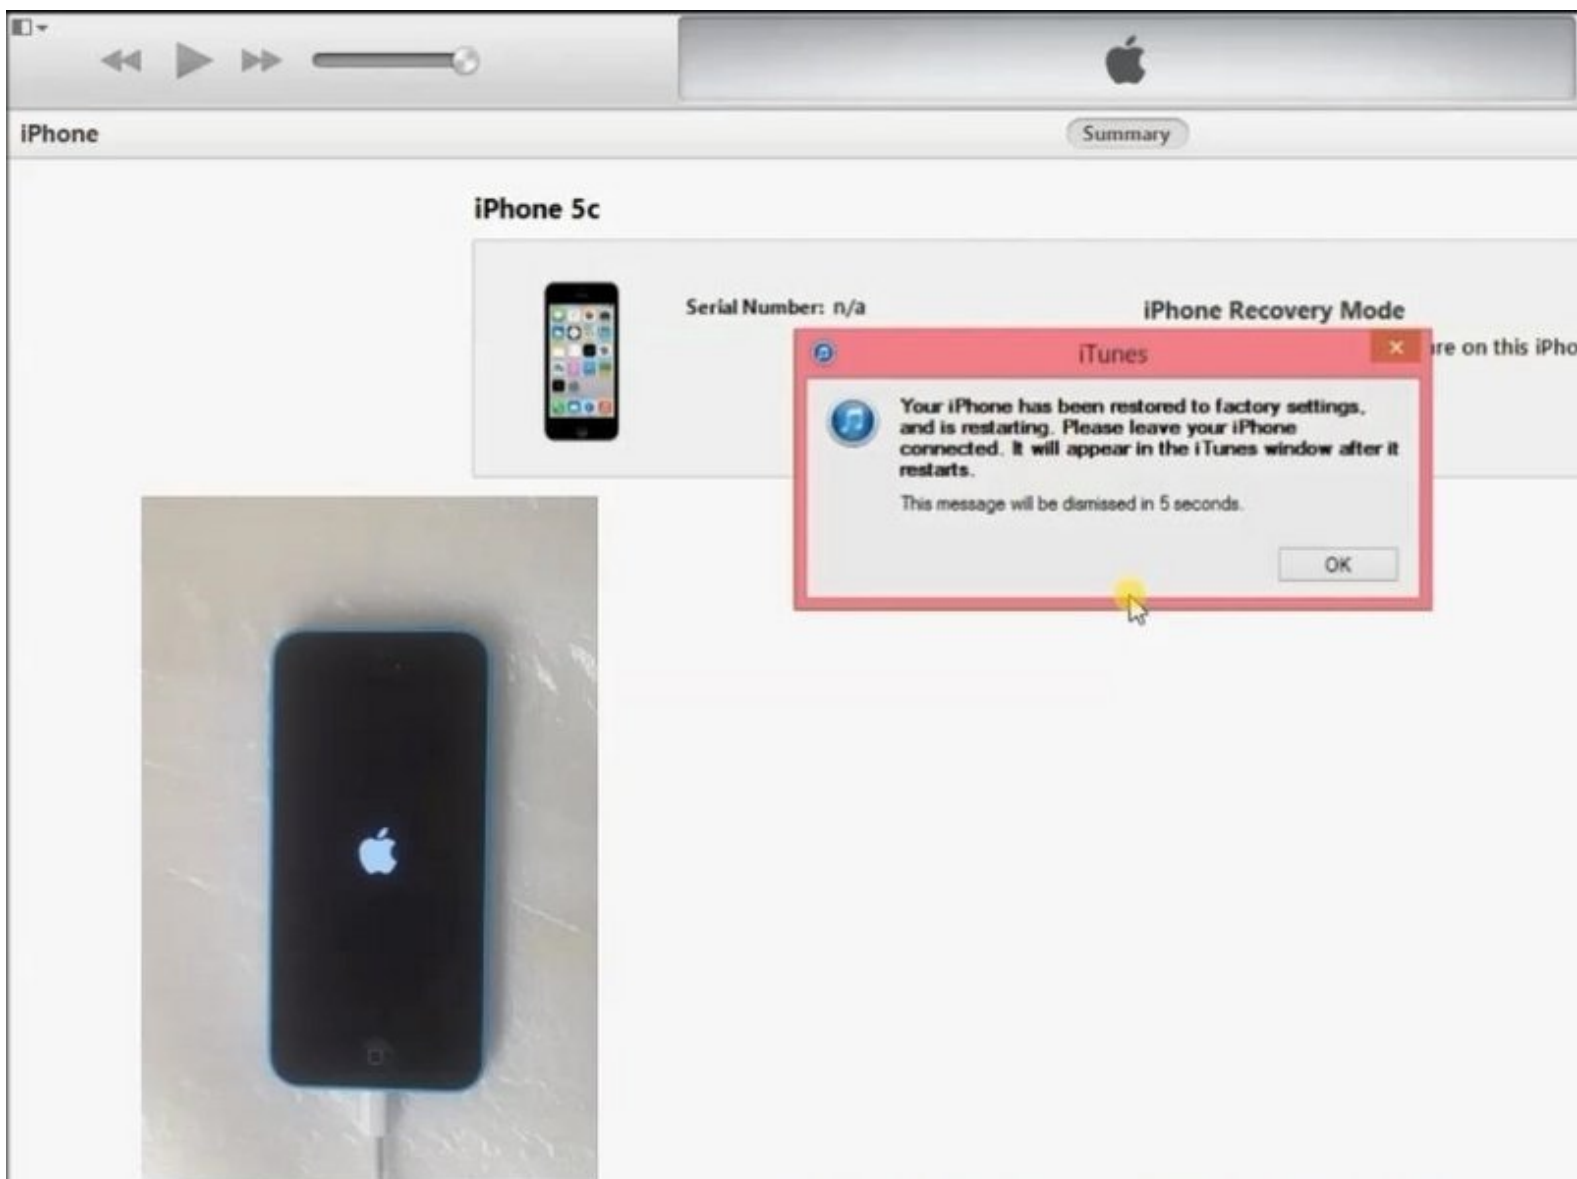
iPhone

Summary

iPhone 5c

Serial Number: n/a

iPhone Recovery Mode

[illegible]re on this iPho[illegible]

iTunes

Your iPhone has been restored to factory settings, and is restarting. Please leave your iPhone connected. It will appear in the iTunes window after it restarts.

This message will be dismissed in 5 seconds.

OK